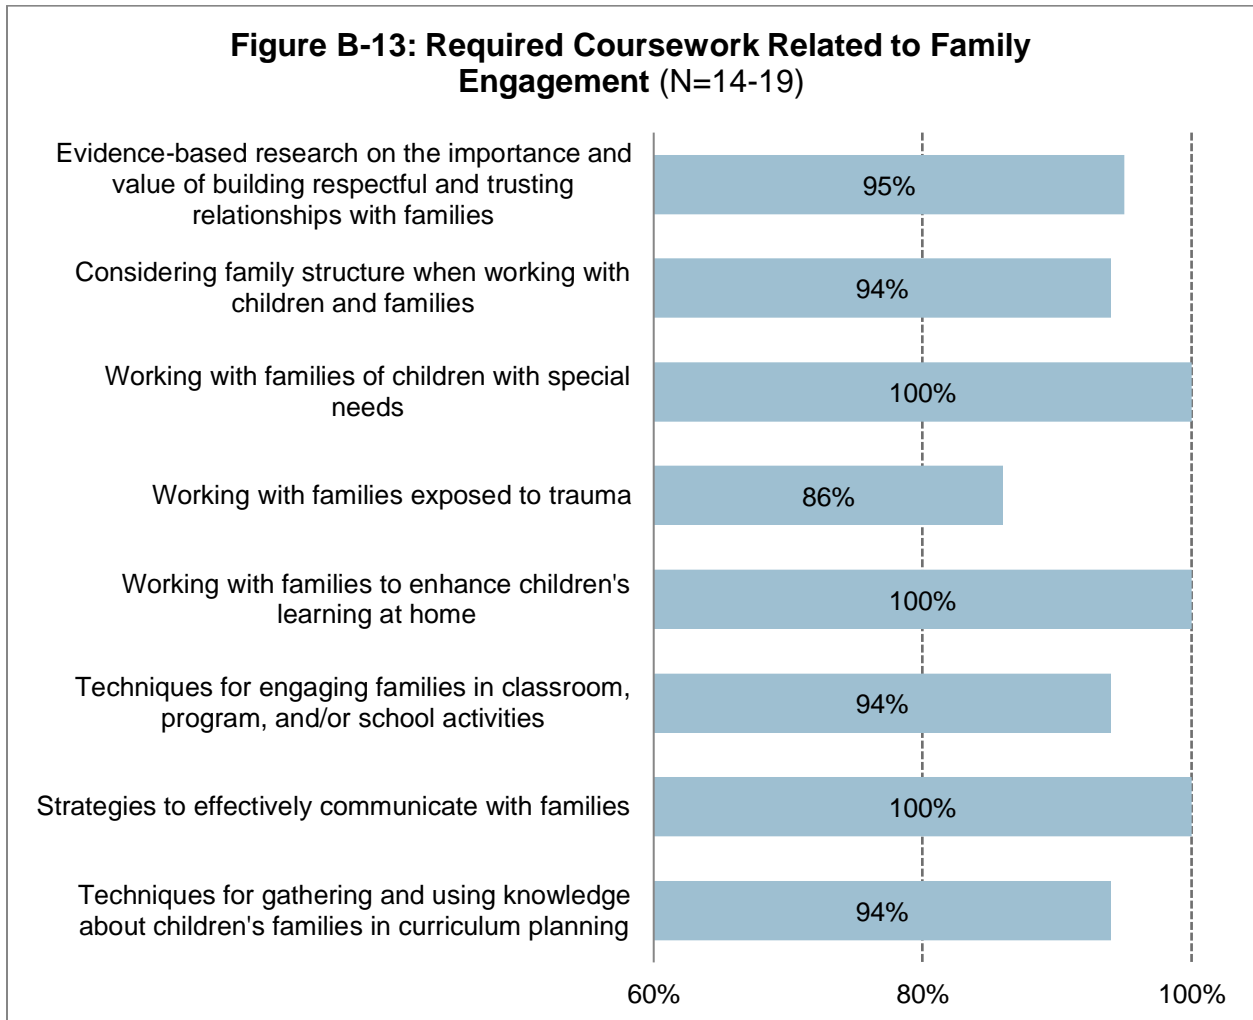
Figure B-13: Required Coursework Related to Family Engagement (N=14-19)

Evidence-based research on the importance and value of building respectful and trusting relationships with families
95%

Considering family structure when working with children and families
94%

Working with families of children with special needs
100%

Working with families exposed to trauma
86%

Working with families to enhance children's learning at home
100%

Techniques for engaging families in classroom, program, and/or school activities
94%

Strategies to effectively communicate with families
100%

Techniques for gathering and using knowledge about children's families in curriculum planning
94%

60%
80%
100%